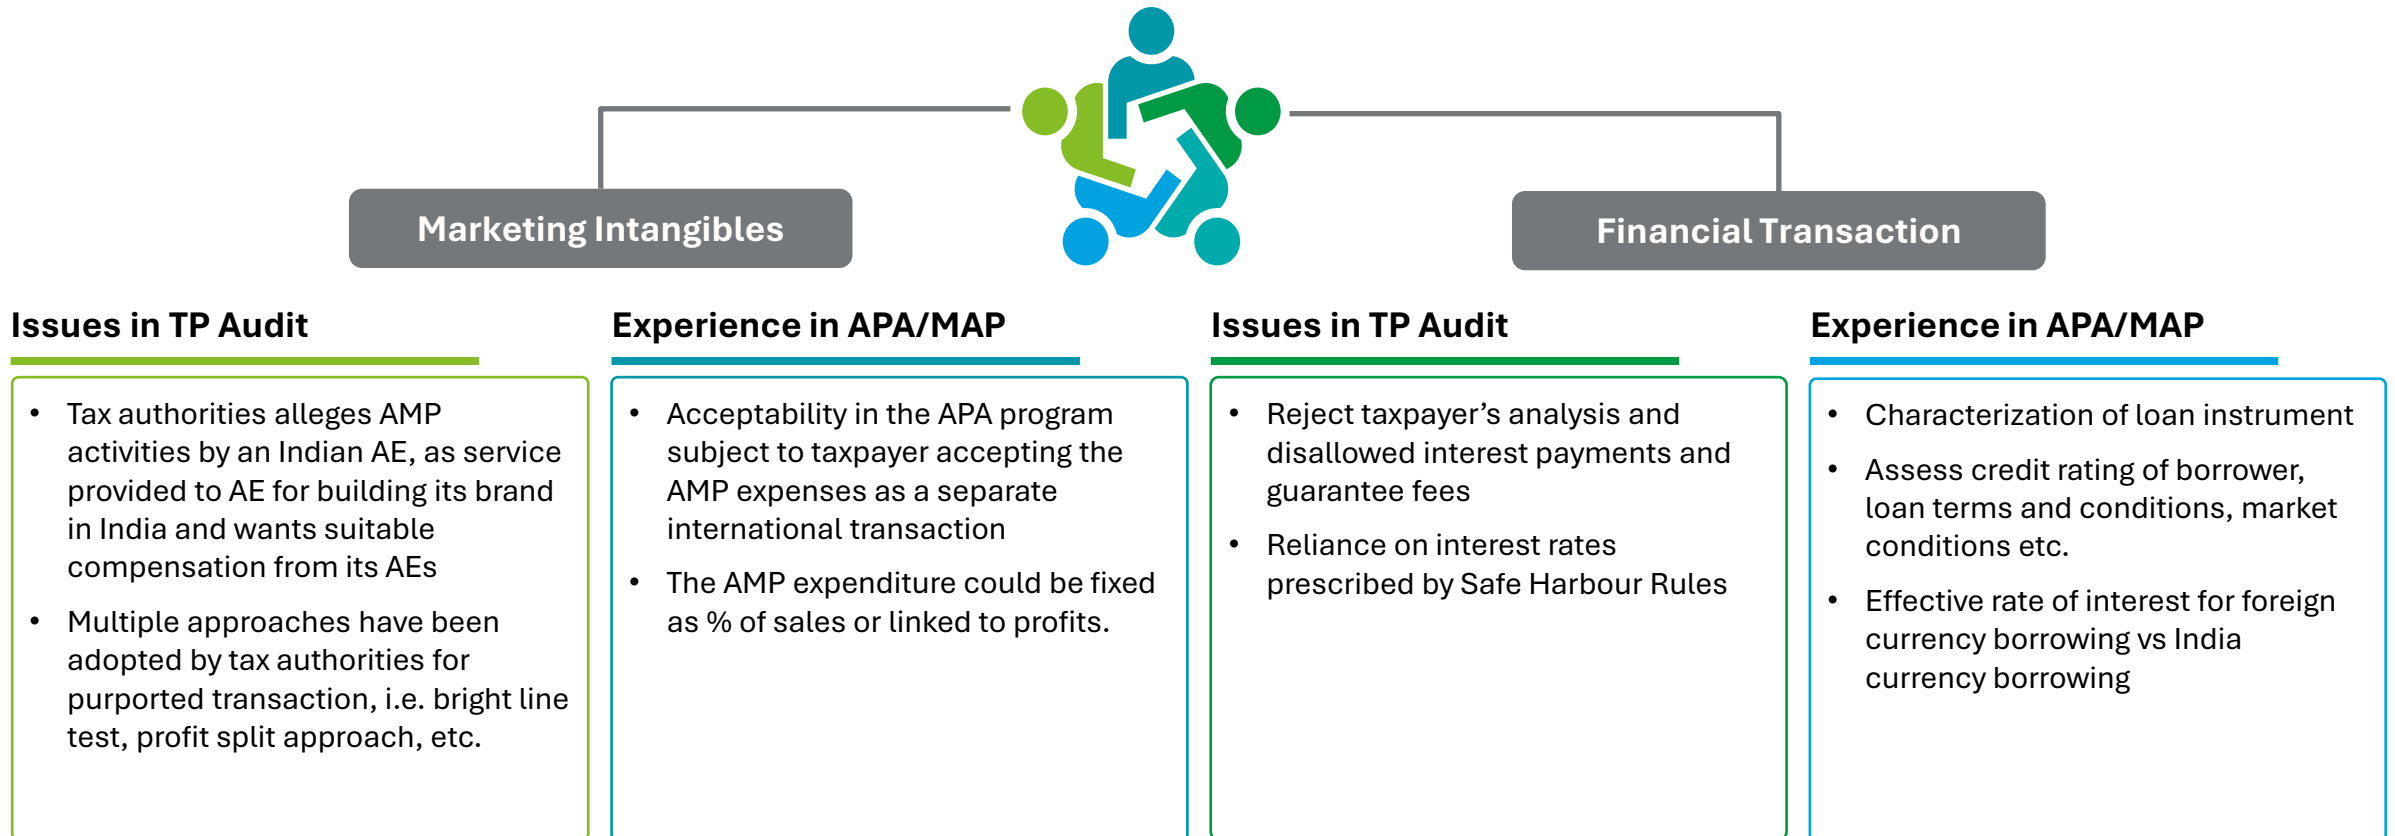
Marketing Intangibles

Financial Transaction

Issues in TP Audit

- Tax authorities alleges AMP activities by an Indian AE, as service provided to AE for building its brand in India and wants suitable compensation from its AEs
- Multiple approaches have been adopted by tax authorities for purported transaction, i.e. bright line test, profit split approach, etc.

Experience in APA/MAP

- Acceptability in the APA program subject to taxpayer accepting the AMP expenses as a separate international transaction
- The AMP expenditure could be fixed as % of sales or linked to profits.

Issues in TP Audit

- Reject taxpayer's analysis and disallowed interest payments and guarantee fees
- Reliance on interest rates prescribed by Safe Harbour Rules

Experience in APA/MAP

- Characterization of loan instrument
- Assess credit rating of borrower, loan terms and conditions, market conditions etc.
- Effective rate of interest for foreign currency borrowing vs India currency borrowing